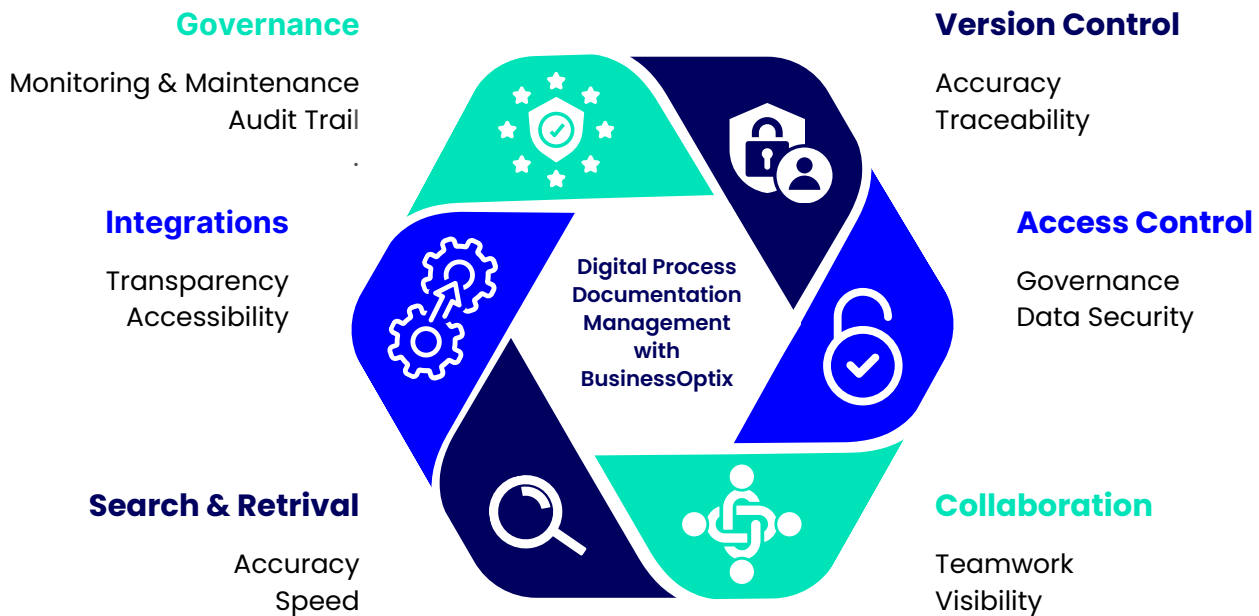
Governance

Monitoring & Maintenance
Audit Trail

Version Control

Accuracy
Traceability

Integrations

Transparency
Accessibility

Digital Process Documentation Management with BusinessOptix

Access Control

Governance
Data Security

Search & Retrival

Accuracy
Speed

Collaboration

Teamwork
Visibility